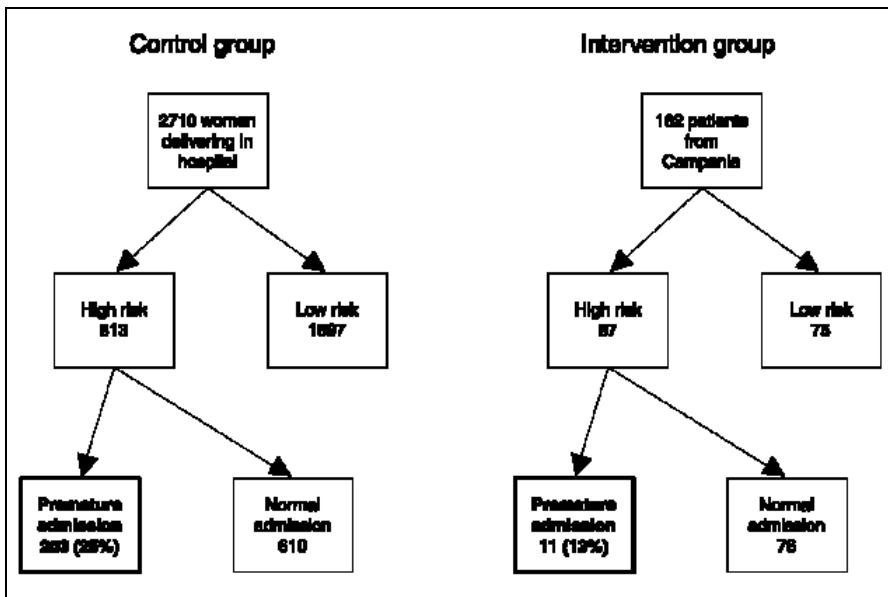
Control group

2710 women delivering in hospital

High risk 813

Low risk 1897

Premature admission 203 (25%)

Normal admission 610

Intervention group

162 patients from Campania

High risk 87

Low risk 75

Premature admission 11 (13%)

Normal admission 76